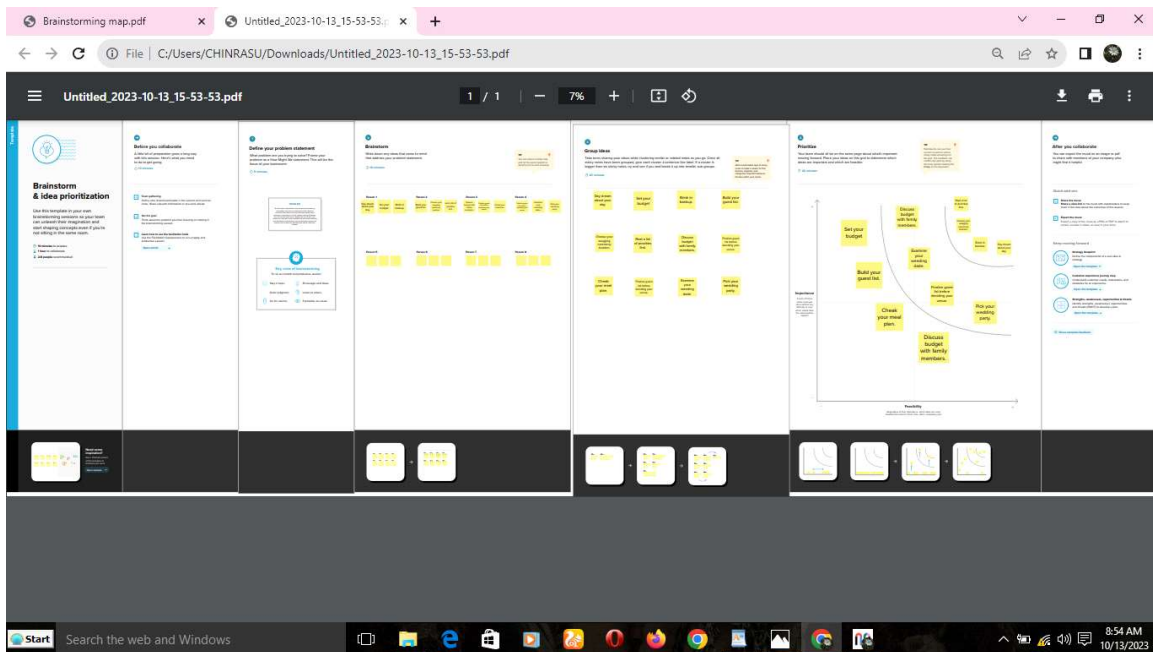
Brainstorming map.pdf
Untitled_2023-10-13_15-53-53.p
File | C:/Users/CHINRASU/Downloads/Untitled_2023-10-13_15-53-53.pdf
Untitled_2023-10-13_15-53-53.pdf
1 / 1
7%

Brainstorm & idea prioritization
Use this template in your own brainstorming sessions so your team can unleash their imagination and start shaping concepts even if you're not sitting in the same room.

Before you collaborate

Define your problem statement

Key rules of brainstorming

Brainstorm

Group ideas
Stay in town about your day
Set your budget
Book a backup
Build your guest list
Create your shopping wedding location
Make a list of priorities first
Discuss budget with family members
Check your meal plan
Discuss your wedding dates
Pick your wedding party

Prioritize
Set your budget
Discuss budget with family members
Build your guest list
Discuss your wedding dates
Check your meal plan
Pick your wedding party
Discuss budget with family members
Importance
Feasibility

After you collaborate

Start
Search the web and Windows
8:54 AM
10/13/2023